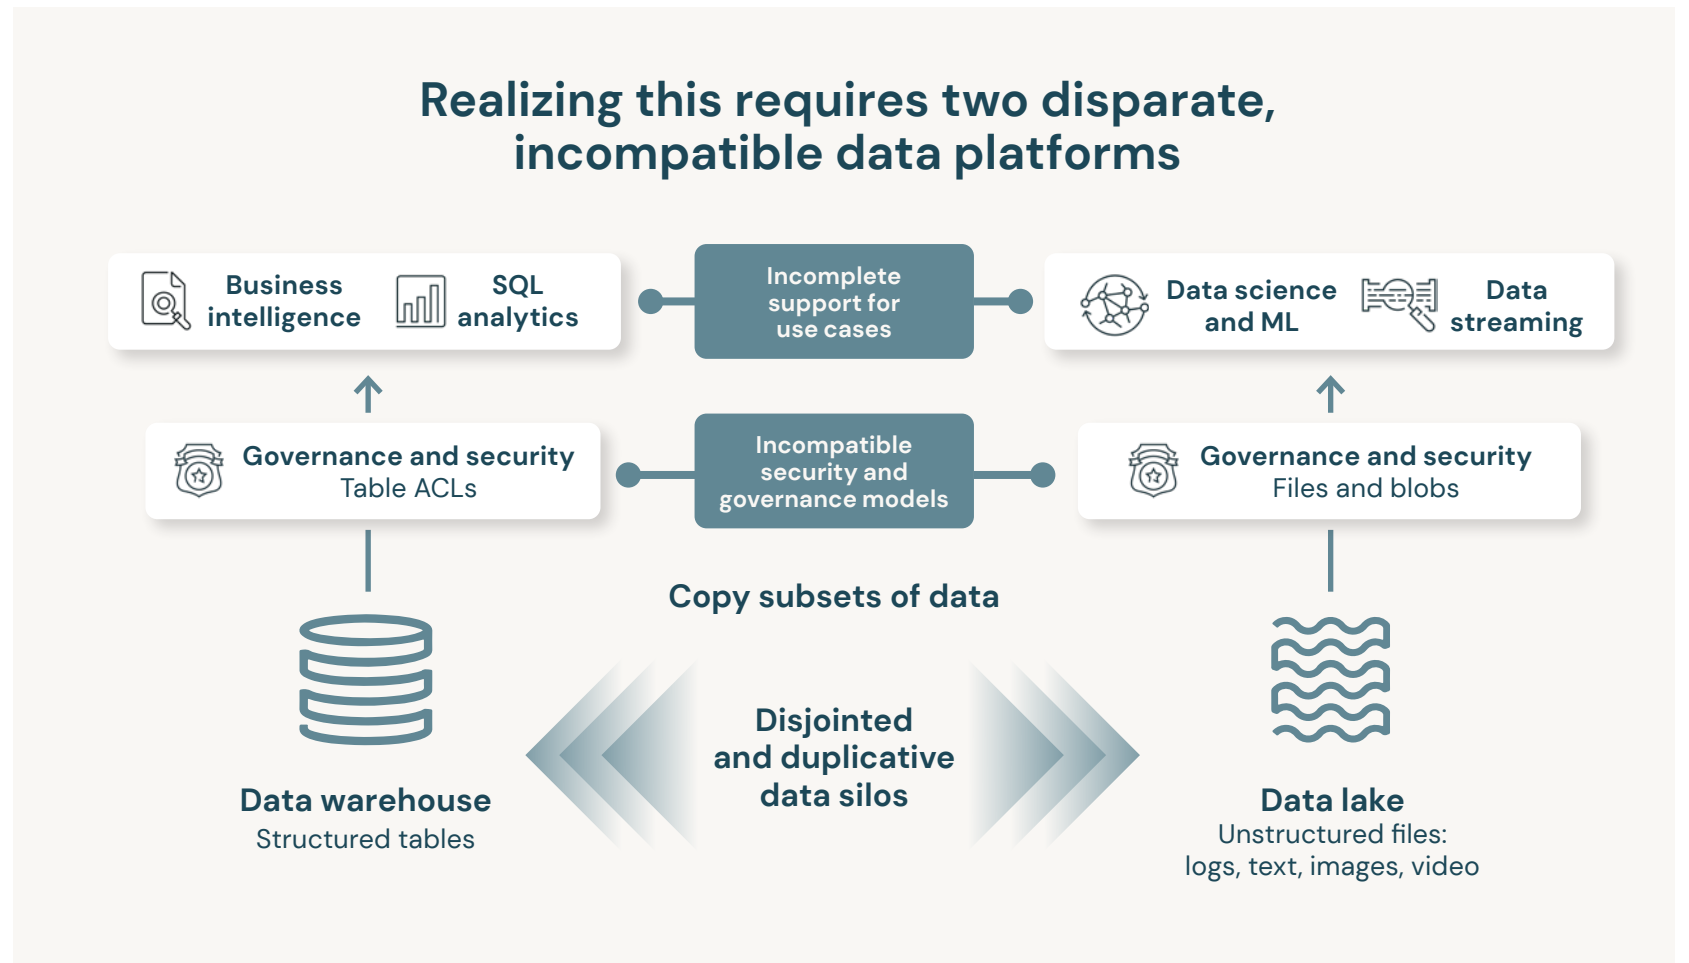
Realizing this requires two disparate, incompatible data platforms

Business intelligence

SQL analytics

Incomplete support for use cases

Data science and ML

Data streaming

Governance and security
Table ACLs

Incompatible security and governance models

Governance and security
Files and blobs

Copy subsets of data

Disjointed and duplicative data silos

Data warehouse
Structured tables

Data lake
Unstructured files: logs, text, images, video